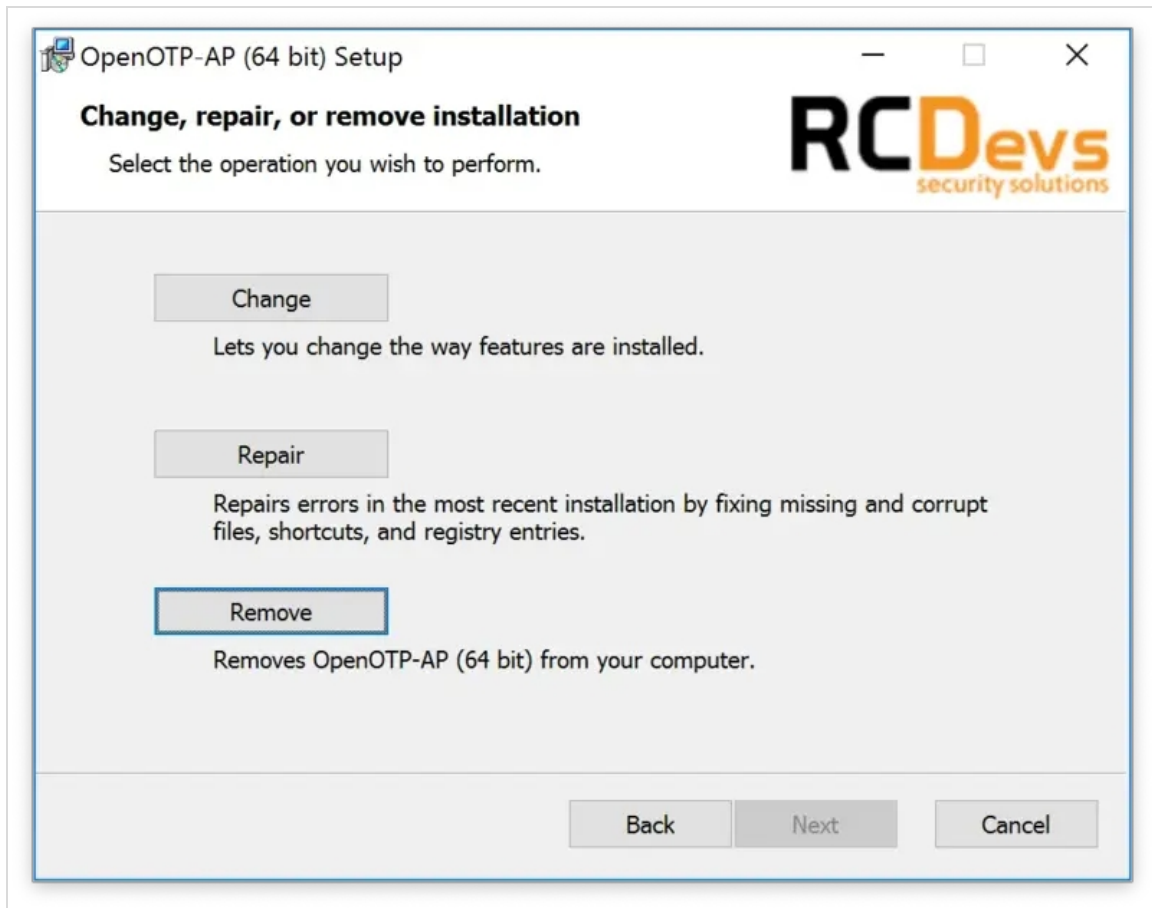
OpenOTP-AP (64 bit) Setup

Change, repair, or remove installation

Select the operation you wish to perform.

RCDevs
security solutions

Change

Lets you change the way features are installed.

Repair

Repairs errors in the most recent installation by fixing missing and corrupt files, shortcuts, and registry entries.

Remove

Removes OpenOTP-AP (64 bit) from your computer.

Back Next Cancel